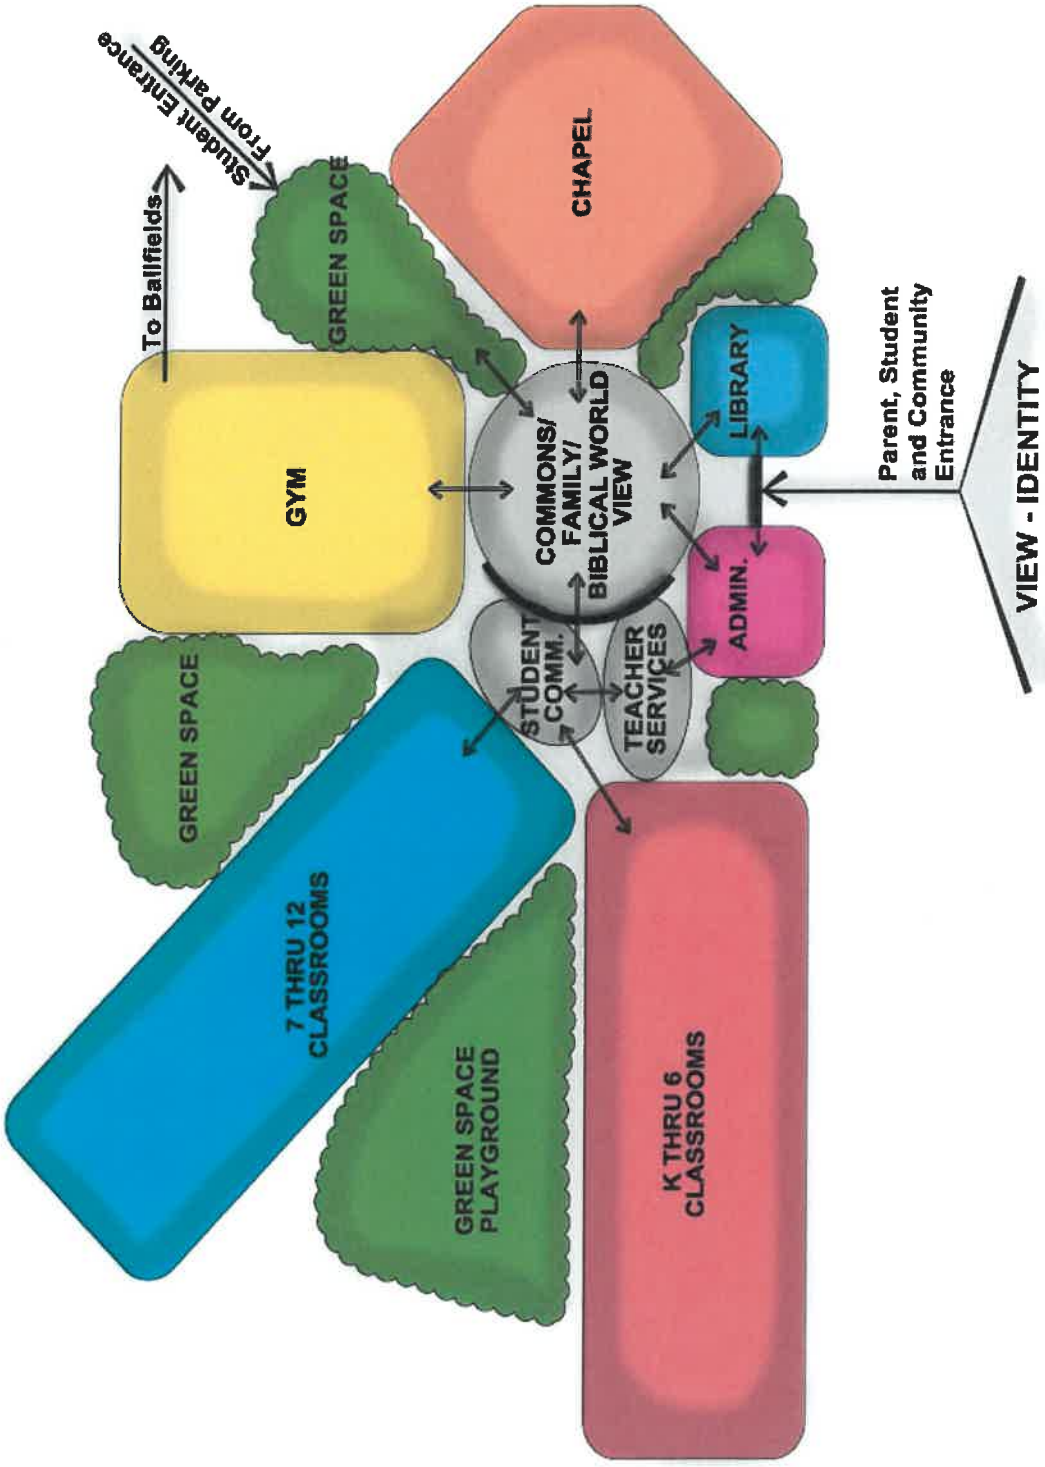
Student Entrance
From Parking

To Ballfields

GREEN SPACE

CHAPEL

GYM

COMMONS/
FAMILY/
BIBLICAL WORLD
VIEW

LIBRARY

Parent, Student
and Community
Entrance

ADMIN.

STUDENT
COMM.

TEACHER
SERVICES

GREEN SPACE

7 THRU 12
CLASSROOMS

GREEN SPACE
PLAYGROUND

K THRU 6
CLASSROOMS

VIEW - IDENTITY